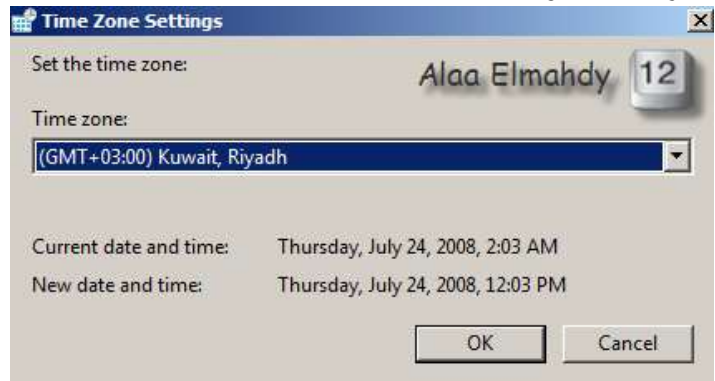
Time Zone Settings

Set the time zone:

Alaa Elmahdy 12

Time zone:

(GMT+03:00) Kuwait, Riyadh

Current date and time: Thursday, July 24, 2008, 2:03 AM

New date and time: Thursday, July 24, 2008, 12:03 PM

OK

Cancel